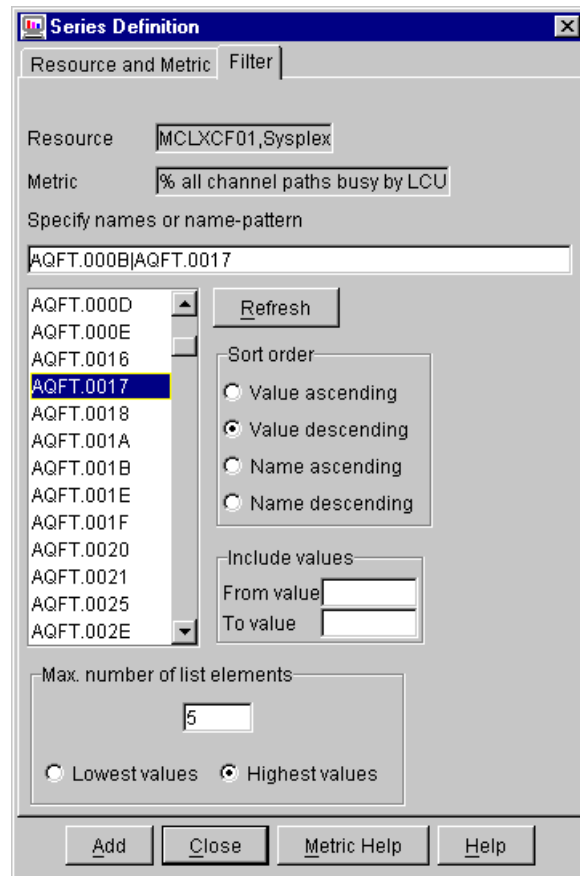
Series Definition

Resource and Metric | Filter

Resource MCLXCF01,Sysplex

Metric % all channel paths busy by LCU

Specify names or name-pattern

AQFT.000B|AQFT.0017

AQFT.000D
AQFT.000E
AQFT.0016
AQFT.0017
AQFT.0018
AQFT.001A
AQFT.001B
AQFT.001E
AQFT.001F
AQFT.0020
AQFT.0021
AQFT.0025
AQFT.002E

Refresh

Sort order
Value ascending
Value descending
Name ascending
Name descending

Include values
From value
To value

Max. number of list elements
5
Lowest values Highest values

Add Close Metric Help Help